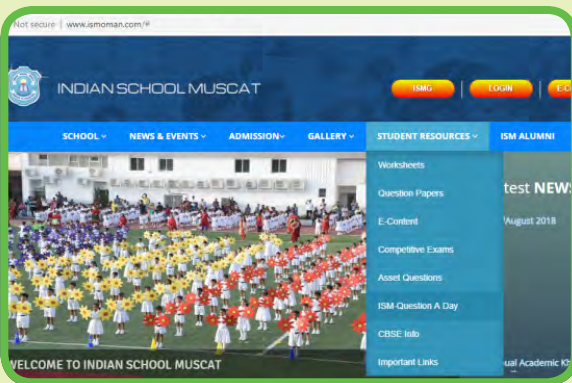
Not secure | www.ismoman.com/#

INDIAN SCHOOL MUSCAT

ISMG | LOGIN | E-C

SCHOOL ⌄ NEWS & EVENTS ⌄ ADMISSION ⌄ GALLERY ⌄ STUDENT RESOURCES ⌄ ISM ALUMNI

Worksheets

Question Papers

E-Content

Competitive Exams

Asset Questions

ISM-Question A Day

CBSE Info

Important Links

test NEWS

August 2018

ual Academic K

VELCOME TO INDIAN SCHOOL MUSCAT